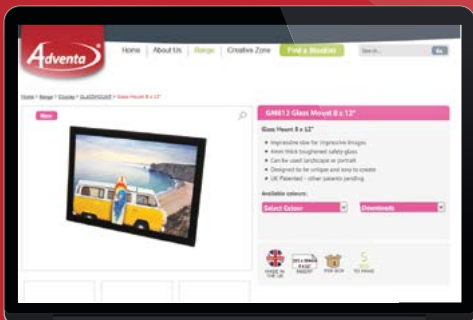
Adventa

Home | About Us | Range | Creative Zone | Find a Stockist | Search... | Go

Home > Range > Glass > GLASSMOUNT > Glass Mount 8 x 12"

New

GM812 Glass Mount 8 x 12"

Glass Mount 8 x 12"

Impressive size for impressive images
4mm thick toughened safety glass
Can be used landscape or portrait
Designed to be unique and easy to create
UK Patented - other patents pending

Available colours:

Select Colour | Downloads

MADE IN THE UK | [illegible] | PER BOX | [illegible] TO PAGE